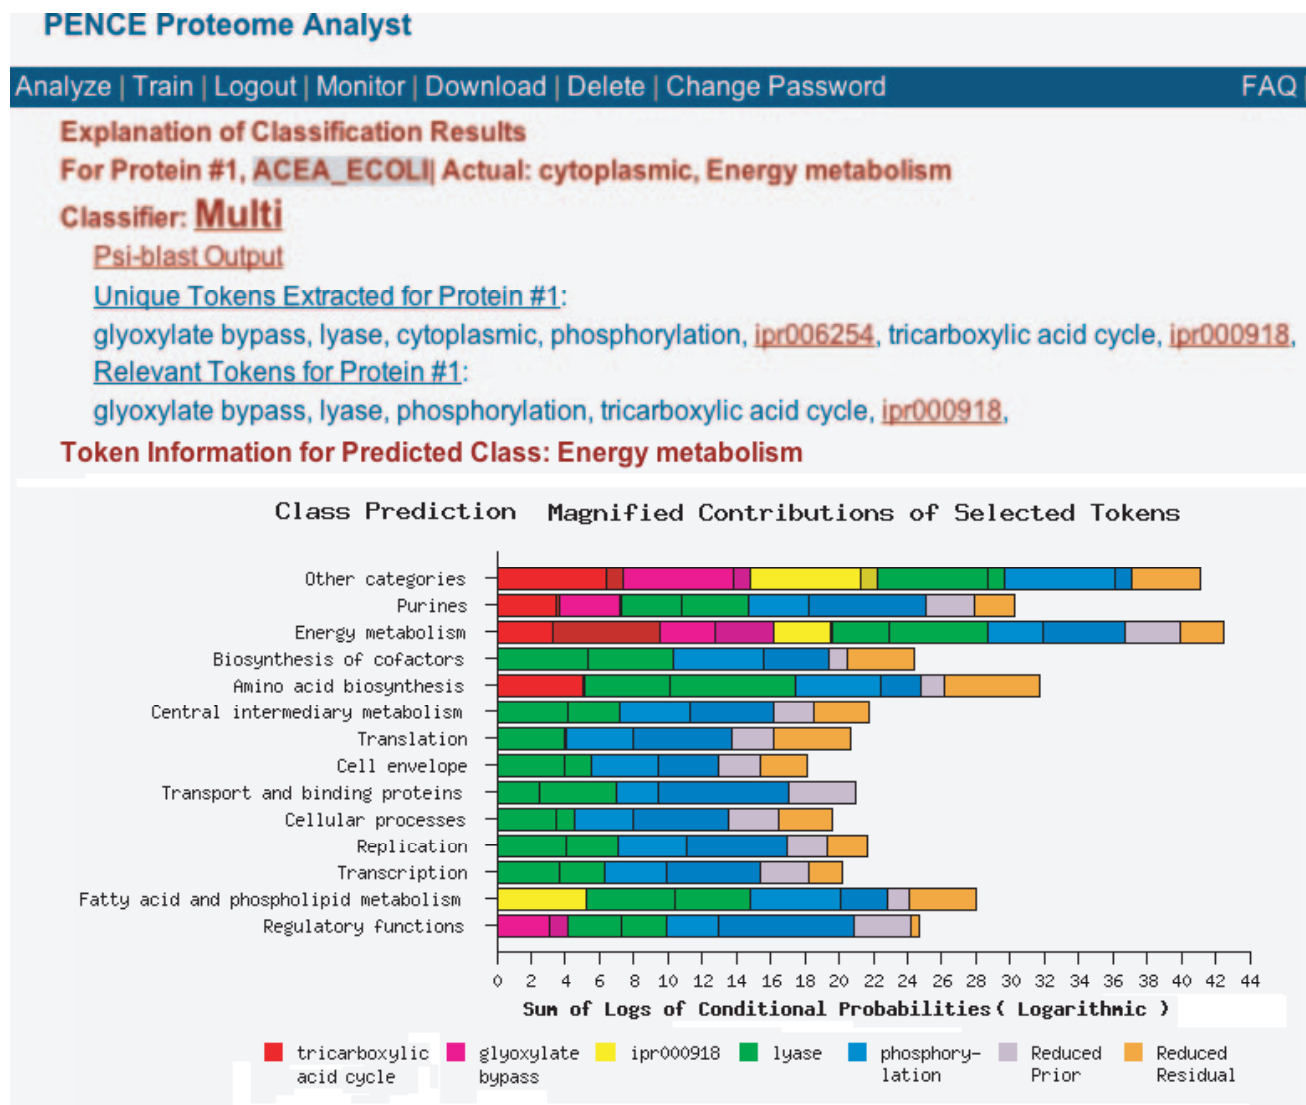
PENCE Proteome Analyst

Analyze | Train | Logout | Monitor | Download | Delete | Change Password FAQ

Explanation of Classification Results

For Protein #1, ACEA_ECOLI| Actual: cytoplasmic, Energy metabolism

Classifier: Multi

Psi-blast Output

Unique Tokens Extracted for Protein #1:

glyoxylate bypass, lyase, cytoplasmic, phosphorylation, ipr006254, tricarboxylic acid cycle, ipr000918,

Relevant Tokens for Protein #1:

glyoxylate bypass, lyase, phosphorylation, tricarboxylic acid cycle, ipr000918,

Token Information for Predicted Class: Energy metabolism

Class Prediction Magnified Contributions of Selected Tokens

Other categories
Purines
Energy metabolism
Biosynthesis of cofactors
Amino acid biosynthesis
Central intermediary metabolism
Translation
Cell envelope
Transport and binding proteins
Cellular processes
Replication
Transcription
Fatty acid and phospholipid metabolism
Regulatory functions

0 2 4 6 8 10 12 14 16 18 20 22 24 26 28 30 32 34 36 38 40 42 44

Sum of Logs of Conditional Probabilities ( Logarithmic )

tricarboxylic acid cycle
glyoxylate bypass
ipr000918
lyase
phosphorylation
Reduced Prior
Reduced Residual